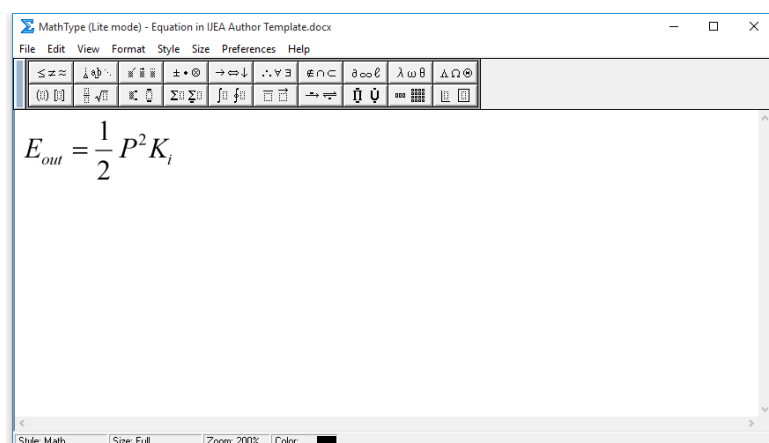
MathType (Lite mode) - Equation in IJEA Author Template.docx

File Edit View Format Style Size Preferences Help

≤≠≈ ±•⊗ →⇔↓ ∴∀∃ ∉∩⊂ ∂∞ℓ λωθ ΛΩ⊛

$E_{out} = \frac{1}{2} P^2 K_i$

Style: Math Size: Full Zoom: 200% Color: